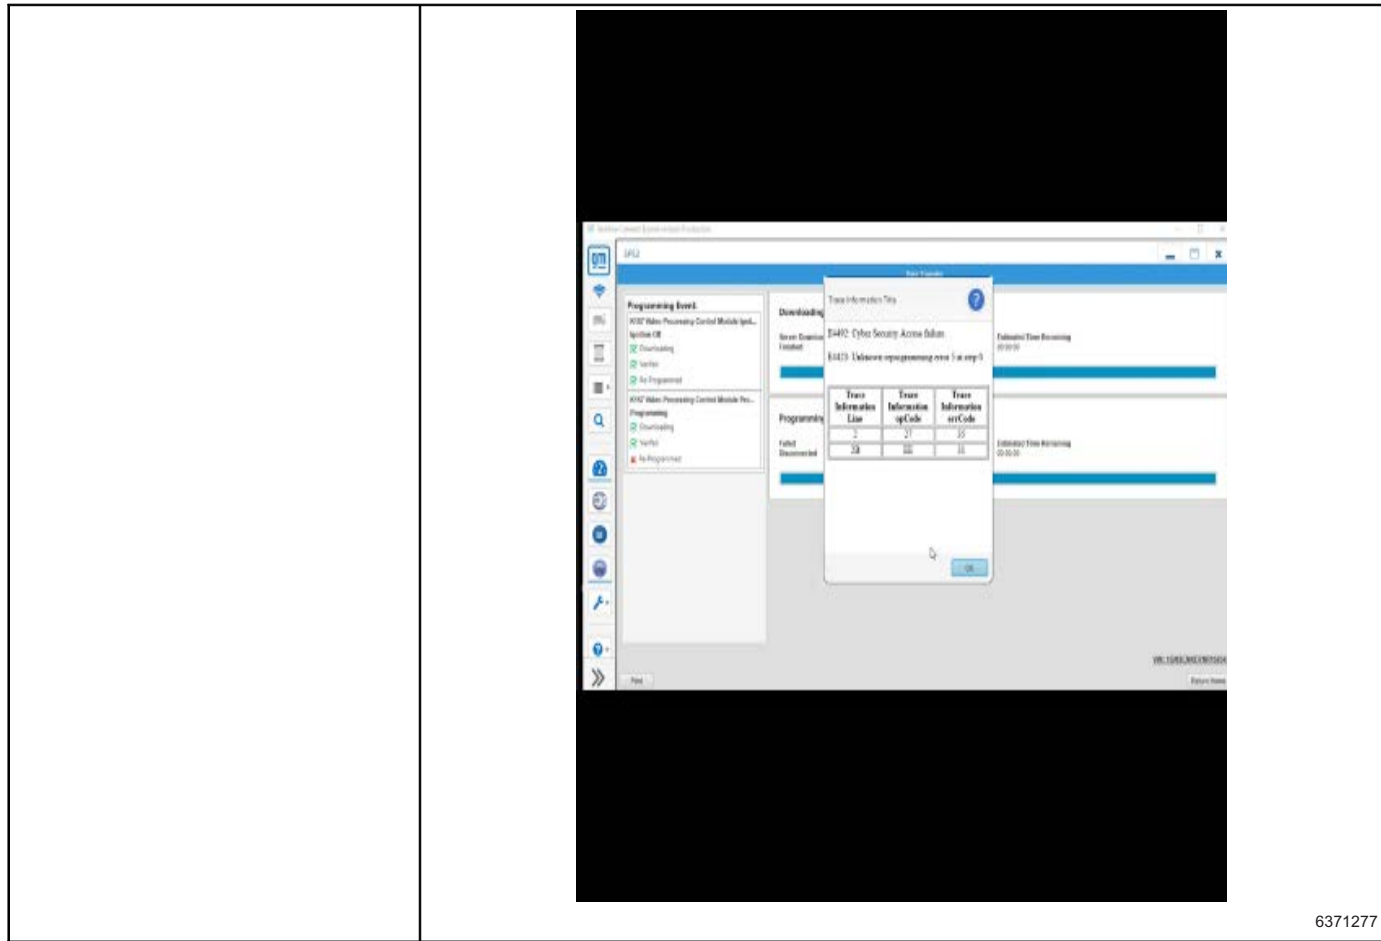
gm

SPS2

Programming Event

K182 Video Processing Control Module Upd...

Ignition Off

Downloading

Verified

Re-Programmed

K182 Video Processing Control Module Pro...

Programming

Downloading

Verified

Re-Programmed

Downloading

Server Download

Finished

Programming

Failed

Disconnected

Estimated Time Remaining

00:00:00

Estimated Time Remaining

00:00:00

Trace Information Title

E4492: Cyber Security Access failure

E4423: Unknown reprogramming error 1 at step 5

| Trace Information Line | Trace Information opCode | Trace Information errCode |
|---|---|---|
| 2 | 27 | 35 |
| 28 | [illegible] | 31 |

OK

Print

Return Home

6371277